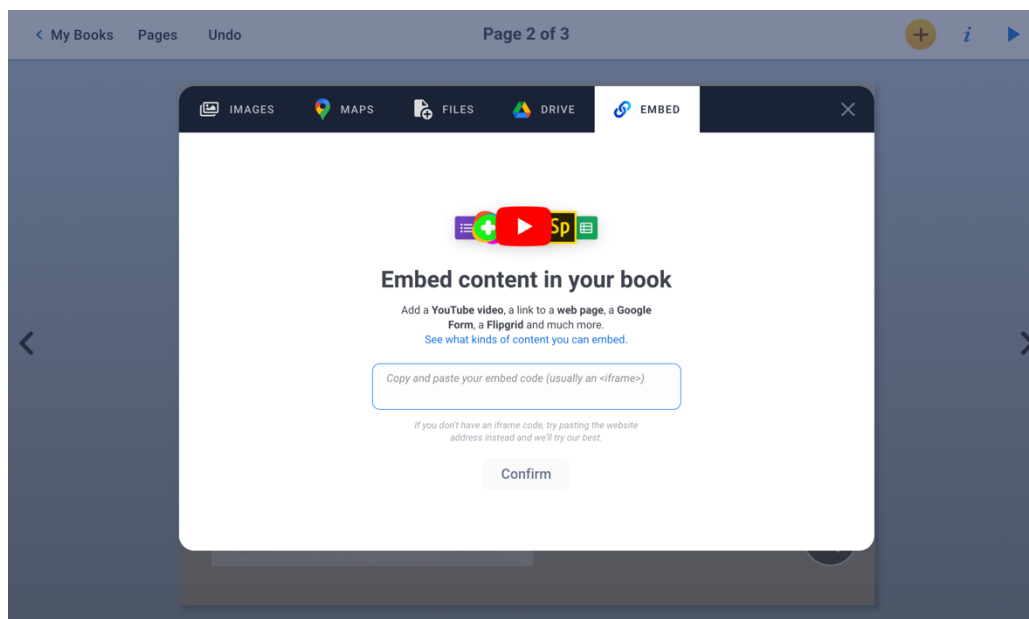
My Books Pages Undo

Page 2 of 3

i

IMAGES MAPS FILES DRIVE EMBED

Sp

Embed content in your book

Add a **YouTube video**, a link to a **web page**, a **Google Form**, a **Flipgrid** and much more.
See what kinds of content you can embed.

Copy and paste your embed code (usually an <iframe>)

If you don't have an iframe code, try pasting the website address instead and we'll try our best.

Confirm